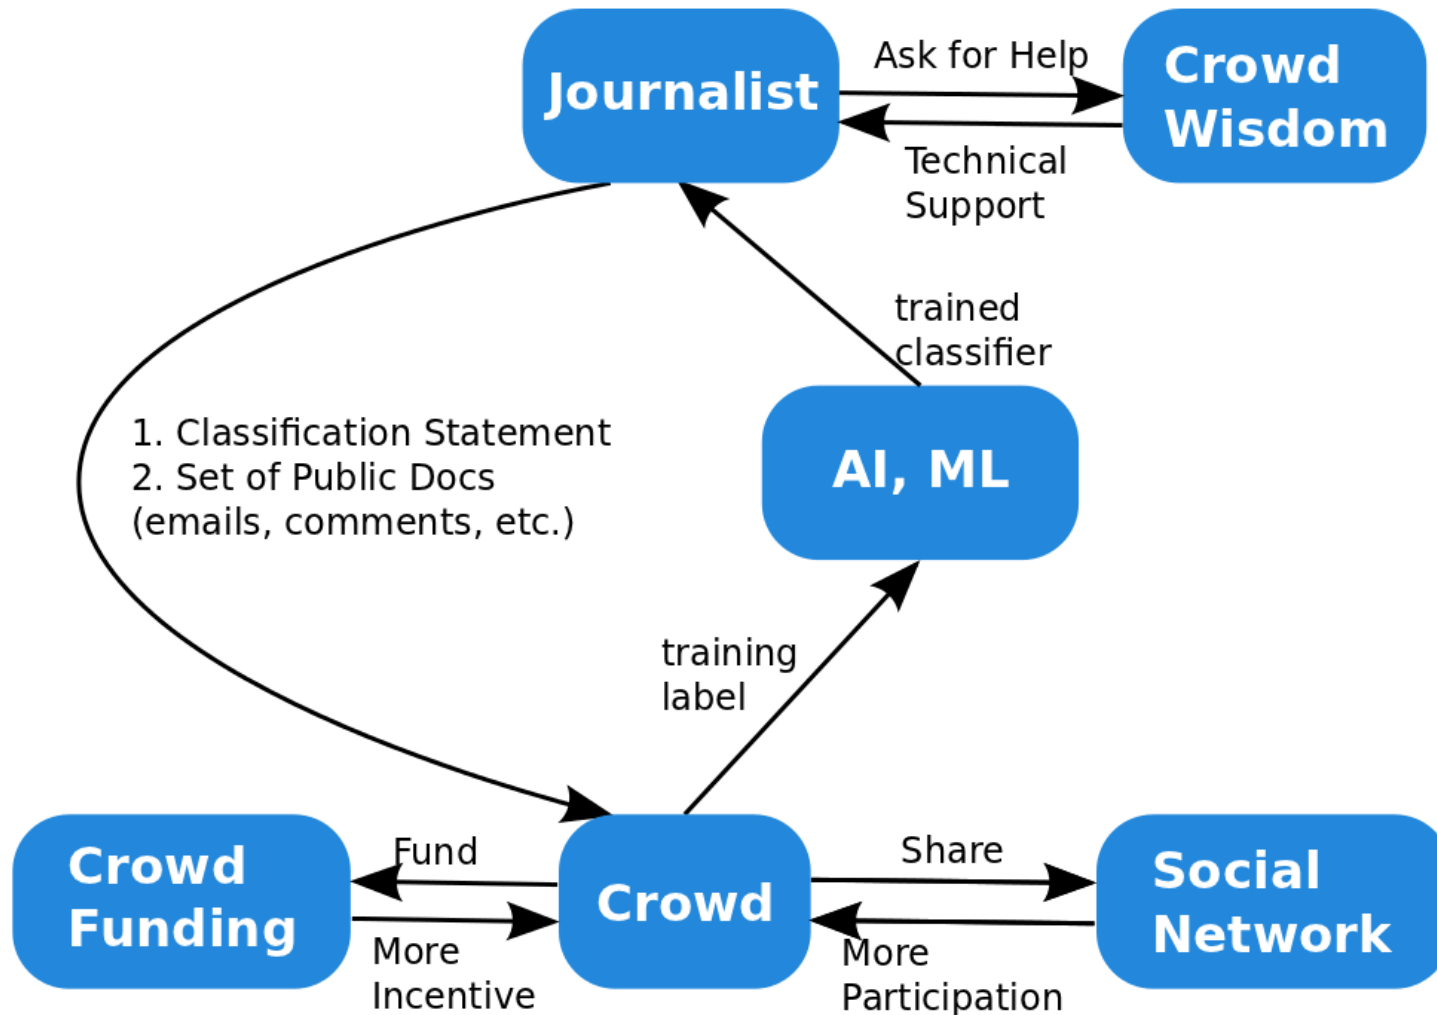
Journalist

Ask for Help

Crowd Wisdom

Technical Support

trained classifier

1. Classification Statement
2. Set of Public Docs
(emails, comments, etc.)

AI, ML

training label

Crowd Funding

Fund

More Incentive

Crowd

Share

More Participation

Social Network